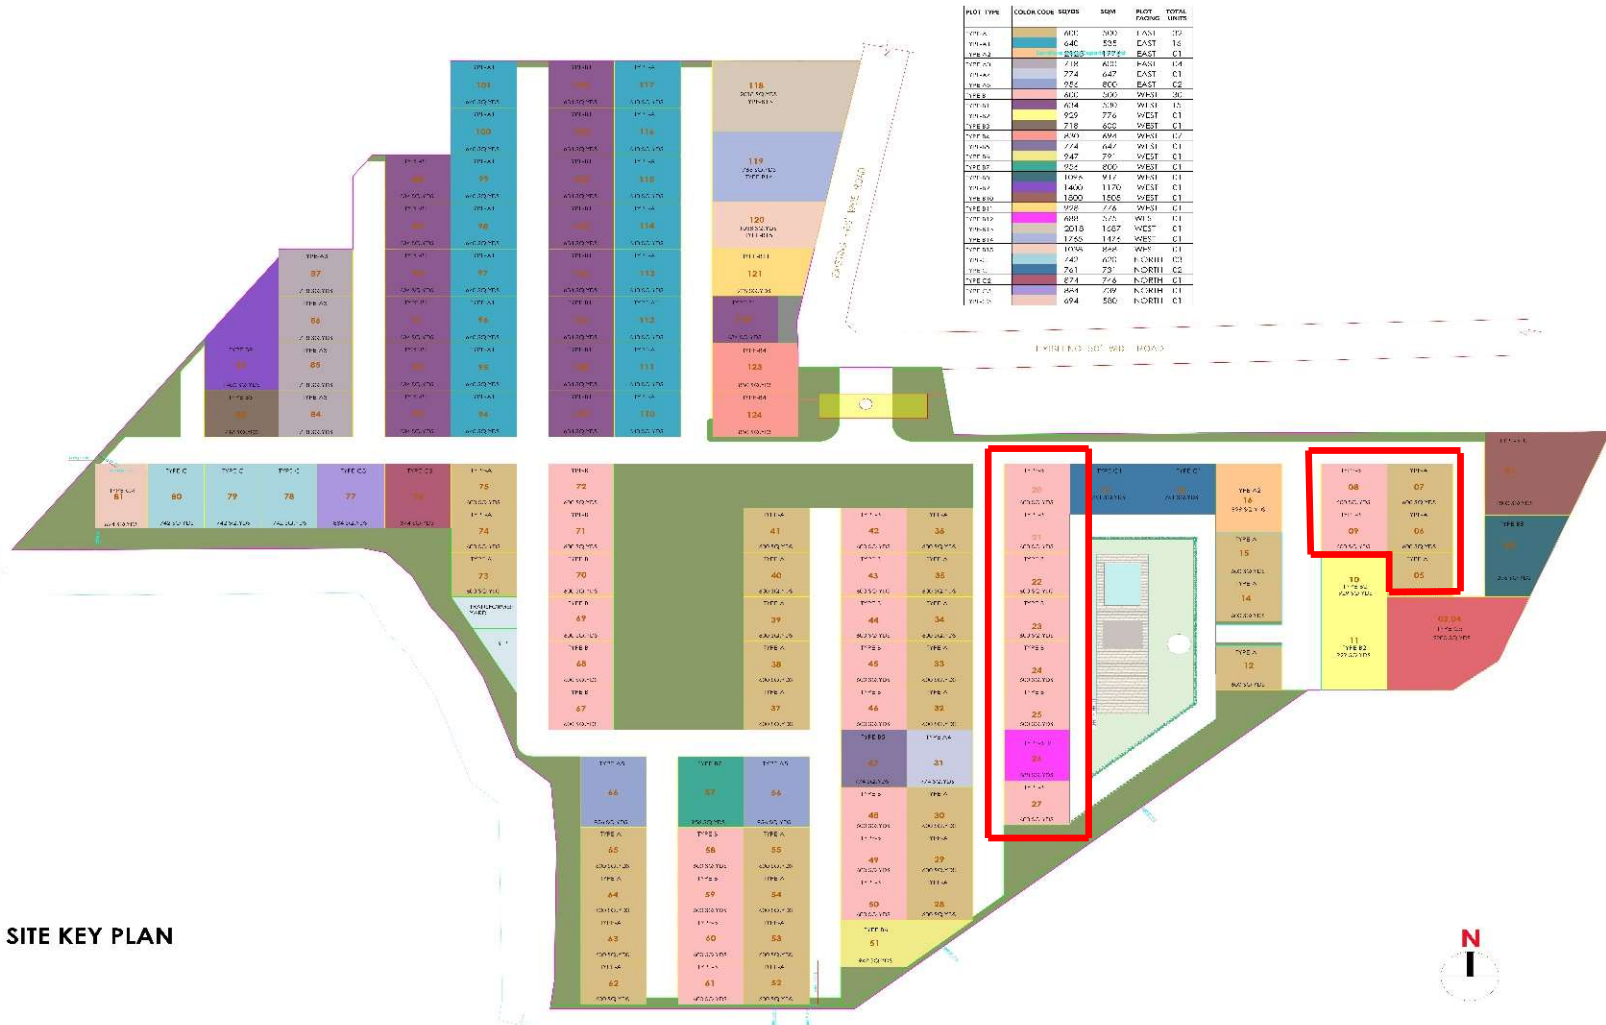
| PLOT TYPE | COLOR CODE | SQYDS | SQM | PLOT FACING | TOTAL UNITS |
|---|---|---|---|---|---|
| TYPE A | | 600 | 500 | EAST | 32 |
| TYPE A1 | | 640 | 535 | EAST | 16 |
| TYPE A2 | | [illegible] | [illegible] | EAST | 01 |
| TYPE A3 | | 718 | 600 | EAST | 04 |
| TYPE A4 | | 774 | 647 | EAST | 01 |
| TYPE A5 | | 956 | 800 | EAST | 02 |
| TYPE B | | 600 | 500 | WEST | 30 |
| TYPE B1 | | 614 | 510 | WEST | 15 |
| TYPE B2 | | 929 | 776 | WEST | 01 |
| TYPE B3 | | 718 | 600 | WEST | 01 |
| TYPE B4 | | 830 | 694 | WEST | 07 |
| TYPE B5 | | 774 | 647 | WEST | 01 |
| TYPE B6 | | 947 | 791 | WEST | 01 |
| TYPE B7 | | 956 | 800 | WEST | 01 |
| TYPE B8 | | 1096 | 917 | WEST | 01 |
| TYPE B9 | | 1400 | 1170 | WEST | 01 |
| TYPE B10 | | 1800 | 1505 | WEST | 01 |
| TYPE B11 | | 928 | 776 | WEST | 01 |
| TYPE B12 | | 688 | 575 | WEST | 01 |
| TYPE B13 | | 2018 | 1687 | WEST | 01 |
| TYPE B14 | | 1765 | 1475 | WEST | 01 |
| TYPE B15 | | 1036 | 866 | WEST | 01 |
| TYPE C | | 742 | 620 | NORTH | 03 |
| TYPE C1 | | 761 | 731 | NORTH | 02 |
| TYPE C2 | | 874 | 716 | NORTH | 01 |
| TYPE C3 | | 884 | 739 | NORTH | 01 |
| TYPE C4 | | 694 | 580 | NORTH | 01 |

118
119
120
121
122
123
124
101
100
99
98
97
96
95
94
117
116
115
114
113
112
111
110
87
86
85
84
81
80
79
78
77
76
75
74
73
72
71
70
69
68
67
41
40
39
38
37
42
43
44
45
46
47
48
49
50
51
36
35
34
33
32
31
30
29
28
20
21
22
23
24
25
26
27
16
15
14
13
12
08
07
09
06
05
10
11
02,03
66
65
64
63
62
57
56
59
60
61
55
54
53
52

EXISTING 80FT WIDE ROAD

SITE KEY PLAN

N